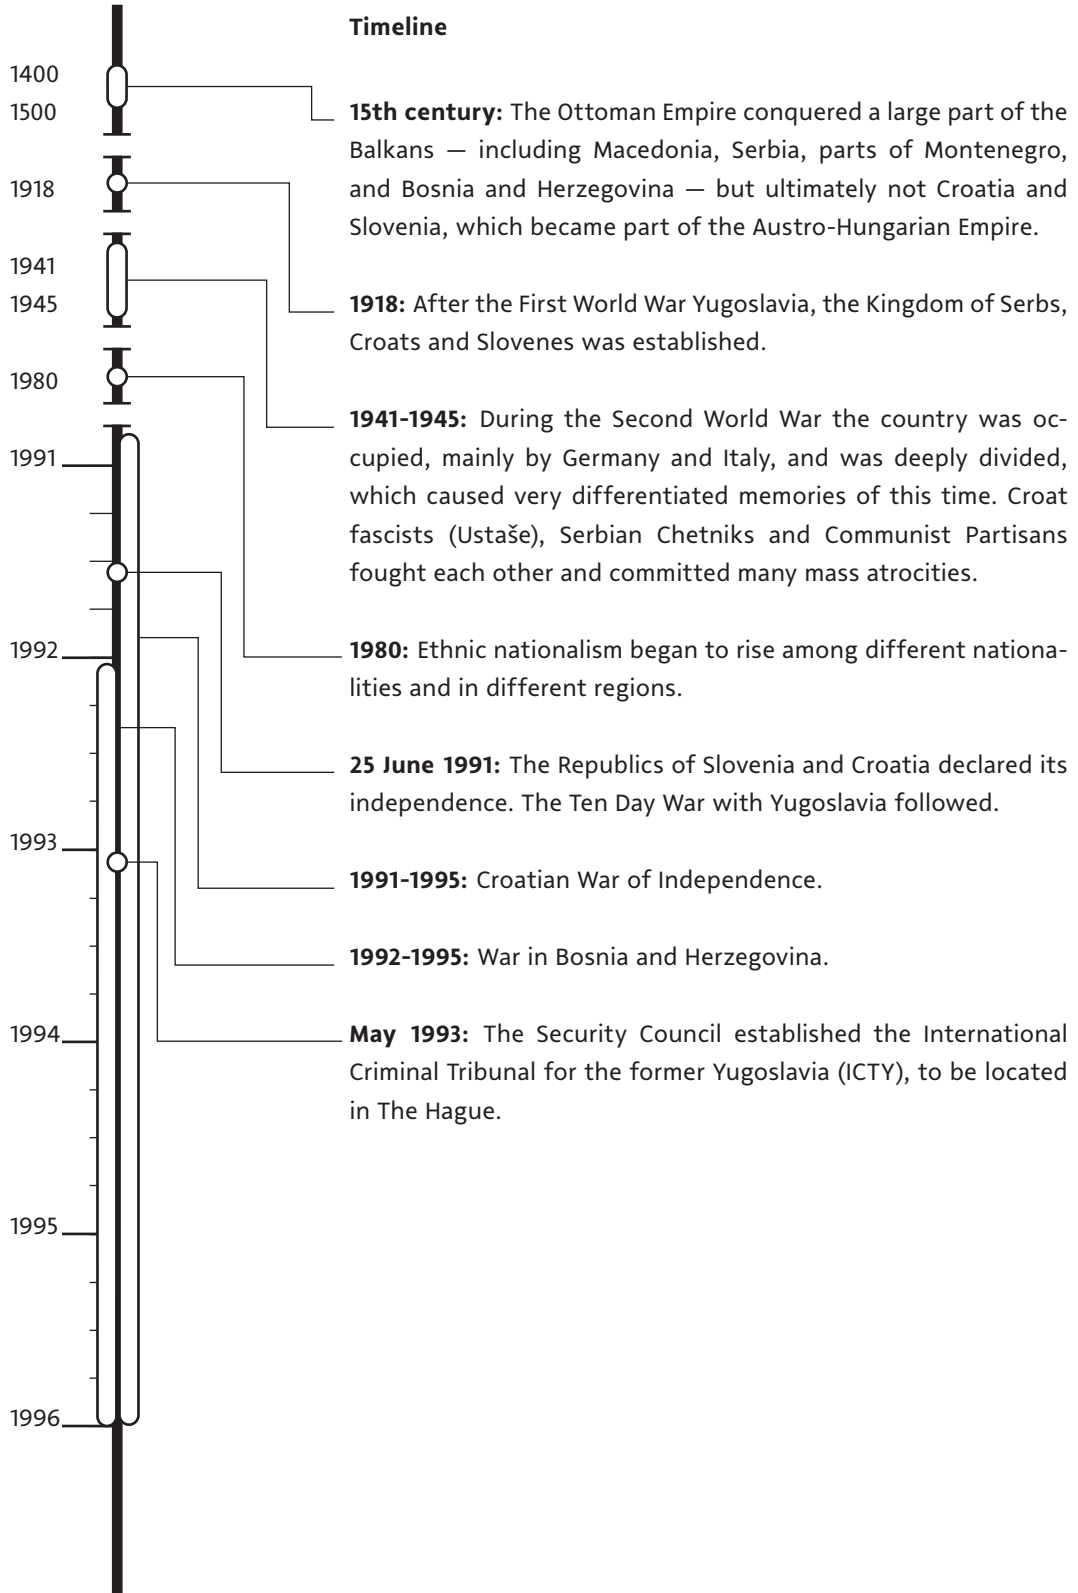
1400
1500
1918
1941
1945
1980
1991
1992
1993
1994
1995
1996

**Timeline**

**15th century:** The Ottoman Empire conquered a large part of the Balkans — including Macedonia, Serbia, parts of Montenegro, and Bosnia and Herzegovina — but ultimately not Croatia and Slovenia, which became part of the Austro-Hungarian Empire.

**1918:** After the First World War Yugoslavia, the Kingdom of Serbs, Croats and Slovenes was established.

**1941-1945:** During the Second World War the country was occupied, mainly by Germany and Italy, and was deeply divided, which caused very differentiated memories of this time. Croat fascists (Ustaše), Serbian Chetniks and Communist Partisans fought each other and committed many mass atrocities.

**1980:** Ethnic nationalism began to rise among different nationalities and in different regions.

**25 June 1991:** The Republics of Slovenia and Croatia declared its independence. The Ten Day War with Yugoslavia followed.

**1991-1995:** Croatian War of Independence.

**1992-1995:** War in Bosnia and Herzegovina.

**May 1993:** The Security Council established the International Criminal Tribunal for the former Yugoslavia (ICTY), to be located in The Hague.